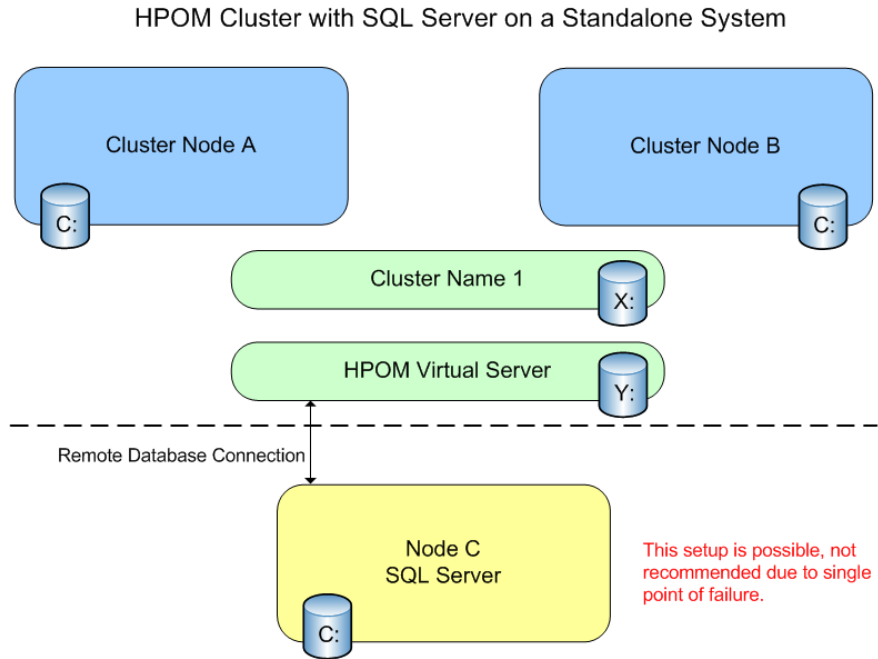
HPOM Cluster with SQL Server on a Standalone System

Cluster Node A

C:

Cluster Node B

C:

Cluster Name 1

X:

HPOM Virtual Server

Y:

Remote Database Connection

Node C
SQL Server

C:

This setup is possible, not recommended due to single point of failure.